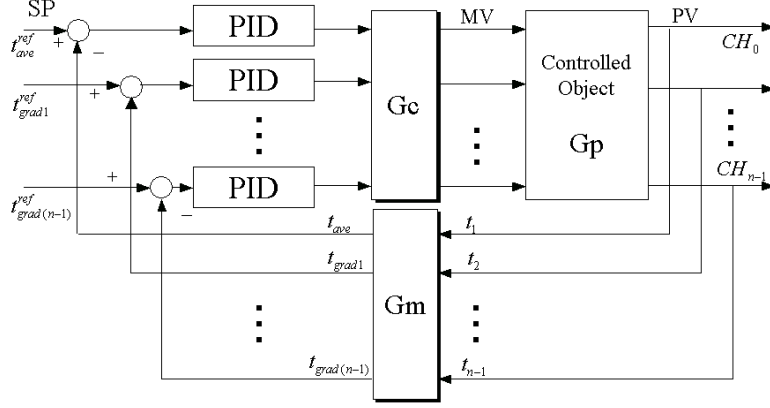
SP

$t_{ave}^{ref}$

+

−

PID

$t_{grad1}^{ref}$

+

PID

⋮

$t_{grad(n-1)}^{ref}$

+

−

PID

Gc

MV

⋮

Controlled Object

Gp

PV

$CH_0$

⋮

$CH_{n-1}$

$t_{ave}$

$t_{grad1}$

Gm

⋮

$t_{grad(n-1)}$

$t_1$

$t_2$

⋮

$t_{n-1}$